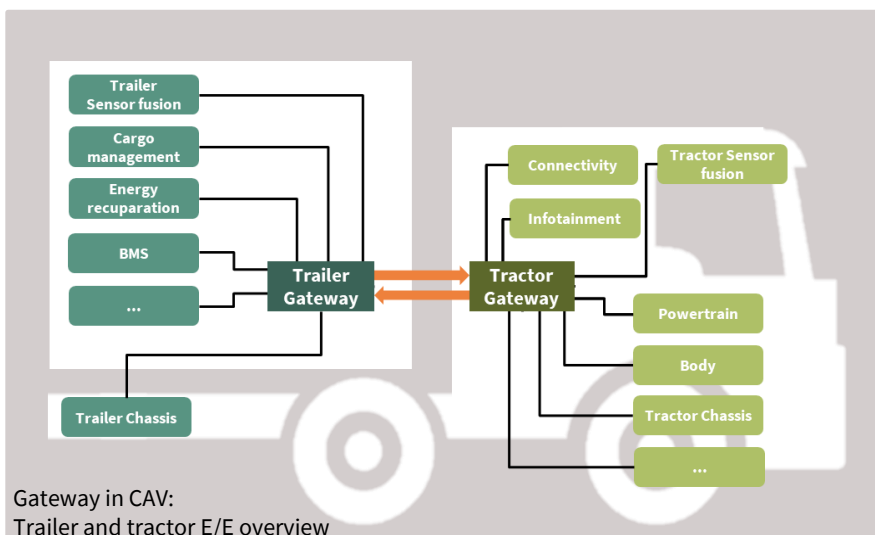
Trailer Sensor fusion

Cargo management

Energy recuparation

BMS

...

Trailer Gateway

Trailer Chassis

Connectivity

Tractor Sensor fusion

Infotainment

Tractor Gateway

Powertrain

Body

Tractor Chassis

...

Gateway in CAV:
Trailer and tractor E/E overview